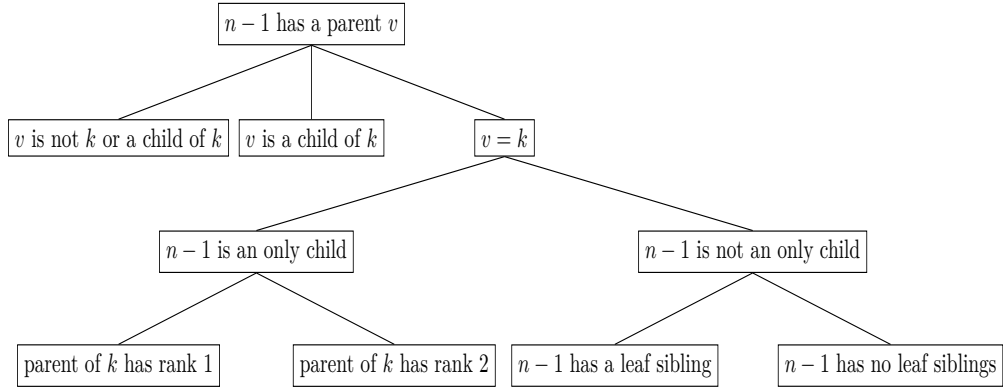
$n-1$ has a parent $v$

$v$ is not $k$ or a child of $k$

$v$ is a child of $k$

$v = k$

$n-1$ is an only child

$n-1$ is not an only child

parent of $k$ has rank 1

parent of $k$ has rank 2

$n-1$ has a leaf sibling

$n-1$ has no leaf siblings